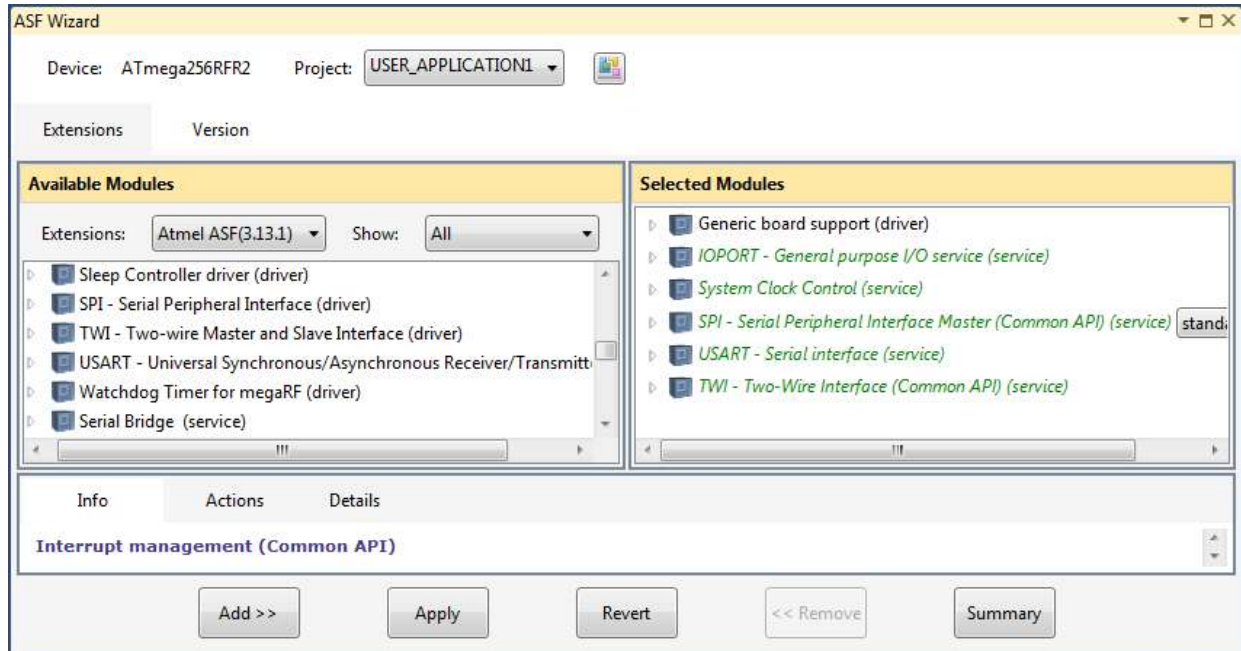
ASF Wizard

Device: ATmega256RFR2 Project: USER_APPLICATION1

Extensions Version

Available Modules

Extensions: Atmel ASF(3.13.1) Show: All

Sleep Controller driver (driver)
SPI - Serial Peripheral Interface (driver)
TWI - Two-wire Master and Slave Interface (driver)
USART - Universal Synchronous/Asynchronous Receiver/Transmitt
Watchdog Timer for megaRF (driver)
Serial Bridge (service)

Selected Modules

Generic board support (driver)
IOPORT - General purpose I/O service (service)
System Clock Control (service)
SPI - Serial Peripheral Interface Master (Common API) (service) standa
USART - Serial interface (service)
TWI - Two-Wire Interface (Common API) (service)

Info Actions Details

Interrupt management (Common API)

Add >> Apply Revert << Remove Summary